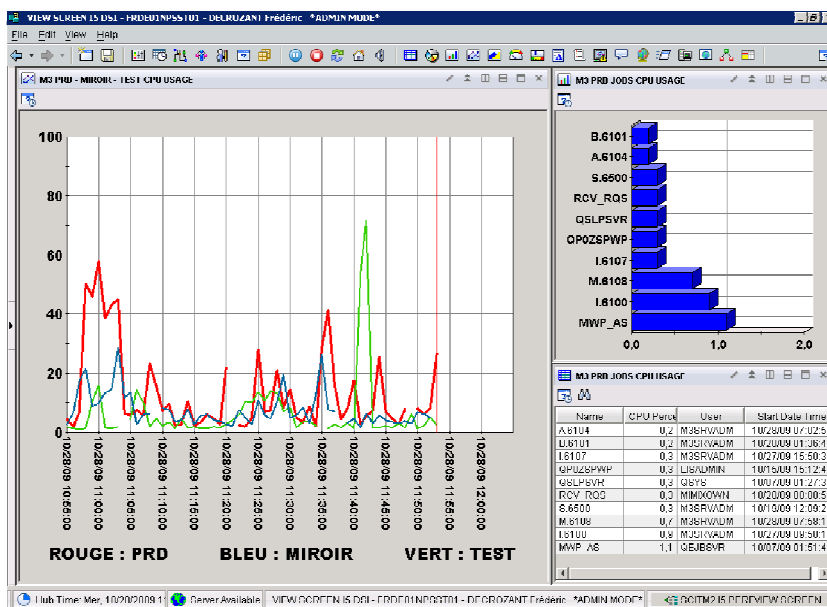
VIEW SCREEN I5 DSI - FRDE01NPSST01 - DECROZANT Frédéric *ADMIN MODE*

File Edit View Help

M3 PRD - MIROIR - TEST CPU USAGE

M3 PRD JOBS CPU USAGE

100
80
60
40
20
0

10/28/09 10:55:00
10/28/09 11:00:00
10/28/09 11:05:00
10/28/09 11:10:00
10/28/09 11:15:00
10/28/09 11:20:00
10/28/09 11:25:00
10/28/09 11:30:00
10/28/09 11:35:00
10/28/09 11:40:00
10/28/09 11:45:00
10/28/09 11:50:00
10/28/09 11:55:00
10/28/09 12:00:00

ROUGE : PRD BLEU : MIROIR VERT : TEST

B.6101
A.6104
S.6500
RCV_RQS
QSLPSVR
QP0ZSPWP
I.6107
M.6108
I.6100
MWP_AS

0,0 1,0 2,0

M3 PRD JOBS CPU USAGE

| Name | CPU Perce | User | Start Date Time |
|---|---|---|---|
| A.6104 | 0,2 | M3SRVADM | 10/28/09 07:02:5 |
| B.6101 | 0,2 | M3SRVADM | 10/28/09 01:36:4 |
| I.6107 | 0,3 | M3SRVADM | 10/27/09 15:50:3 |
| QP0ZSPWP | 0,3 | LIBADMIN | 10/15/09 15:12:4 |
| QSLPSVR | 0,3 | QSYS | 10/15/09 09:27:3 |
| RCV_RQS | 0,3 | MIMIXOWN | 10/20/09 00:00:5 |
| S.6500 | 0,3 | M3SRVADM | 10/15/09 12:09:2 |
| M.6108 | 0,7 | M3SRVADM | 10/28/09 07:58:1 |
| I.6100 | 0,9 | M3SRVADM | 10/27/09 09:50:1 |
| MWP_AS | 1,1 | GEJBSVR | 10/07/09 01:51:4 |

Hub Time: Mer, 10/28/2009 1 Server Available VIEW SCREEN I5 DSI - FRDE01NPSST01 - DECROZANT Frédéric *ADMIN MODE* GCITM2 I5 PERFVIEW SCREEN